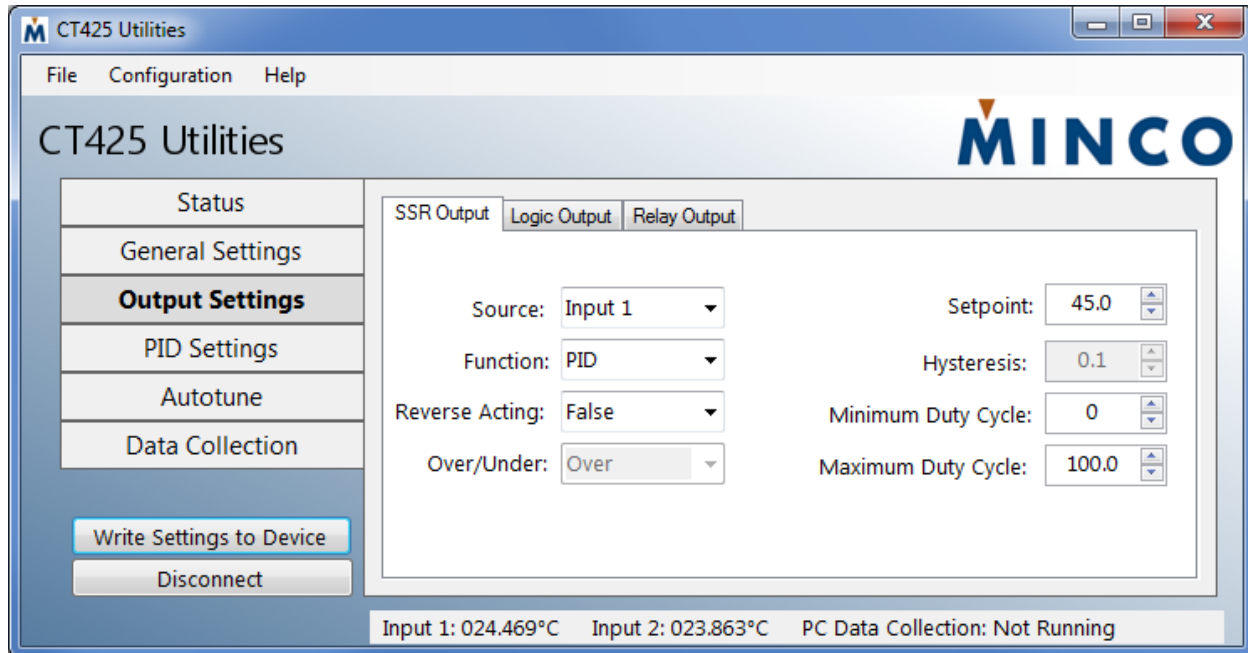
CT425 Utilities

File Configuration Help

CT425 Utilities

MINCO

Status
General Settings
Output Settings
PID Settings
Autotune
Data Collection

SSR Output | Logic Output | Relay Output

Source: Input 1
Function: PID
Reverse Acting: False
Over/Under: Over

Setpoint: 45.0
Hysteresis: 0.1
Minimum Duty Cycle: 0
Maximum Duty Cycle: 100.0

Write Settings to Device
Disconnect

Input 1: 024.469°C Input 2: 023.863°C PC Data Collection: Not Running